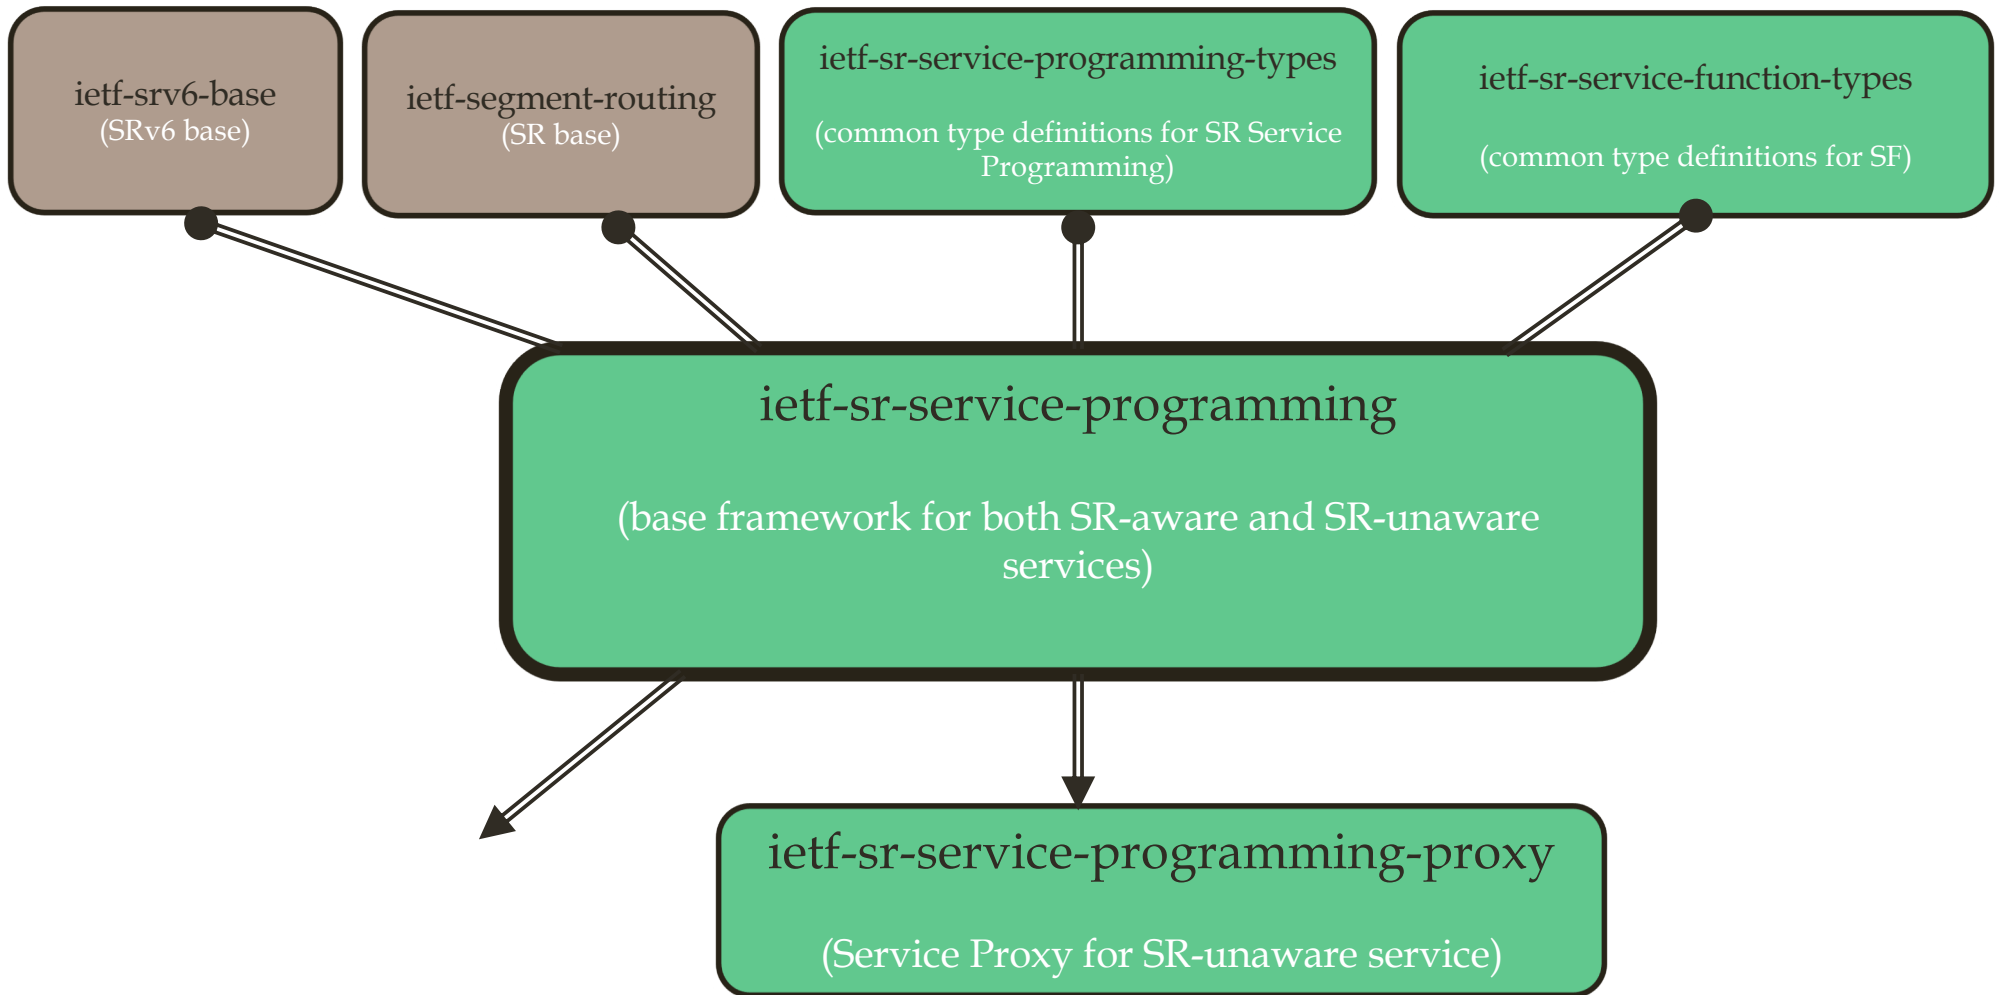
ietf-srv6-base
(SRv6 base)

ietf-segment-routing
(SR base)

ietf-sr-service-programming-types

(common type definitions for SR Service Programming)

ietf-sr-service-function-types

(common type definitions for SF)

ietf-sr-service-programming

(base framework for both SR-aware and SR-unaware services)

ietf-sr-service-programming-proxy

(Service Proxy for SR-unaware service)